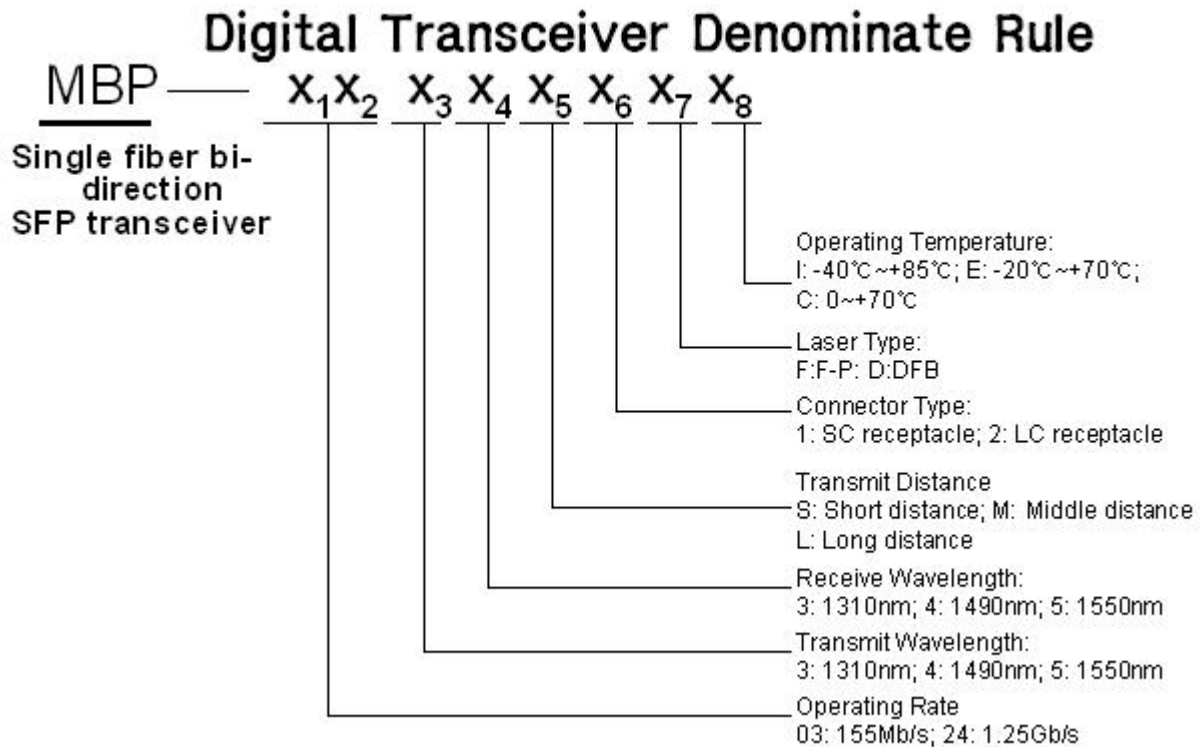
Digital Transceiver Denominate Rule

MBP — $X_1X_2$ $X_3$ $X_4$ $X_5$ $X_6$ $X_7$ $X_8$

Single fiber bi-direction SFP transceiver

Operating Temperature:
I: -40℃~+85℃; E: -20℃~+70℃;
C: 0~+70℃

Laser Type:
F:F-P: D:DFB

Connector Type:
1: SC receptacle; 2: LC receptacle

Transmit Distance
S: Short distance; M: Middle distance
L: Long distance

Receive Wavelength:
3: 1310nm; 4: 1490nm; 5: 1550nm

Transmit Wavelength:
3: 1310nm; 4: 1490nm; 5: 1550nm

Operating Rate
03: 155Mb/s; 24: 1.25Gb/s